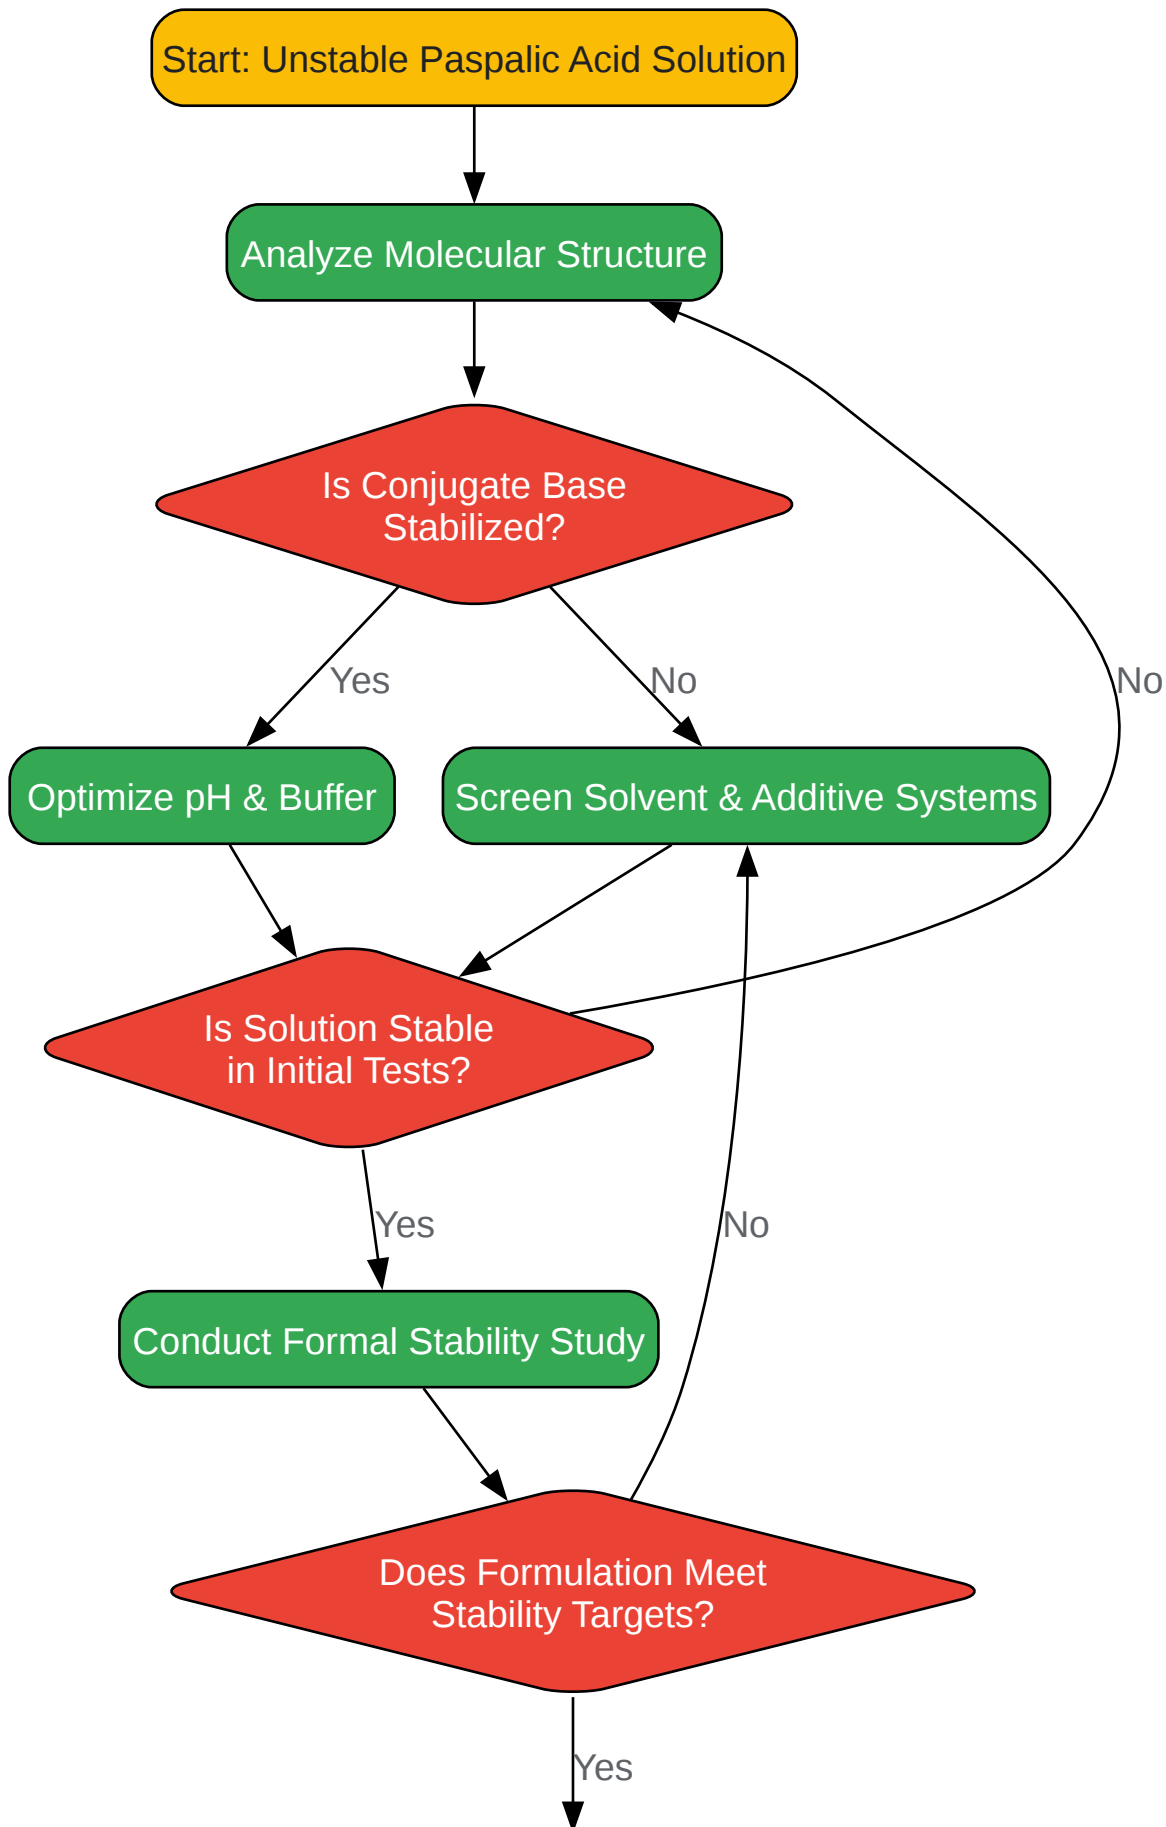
Start: Unstable Paspalic Acid Solution

Analyze Molecular Structure

Is Conjugate Base Stabilized?

Yes

No

No

Optimize pH & Buffer

Screen Solvent & Additive Systems

Is Solution Stable in Initial Tests?

Yes

No

Conduct Formal Stability Study

Does Formulation Meet Stability Targets?

Yes